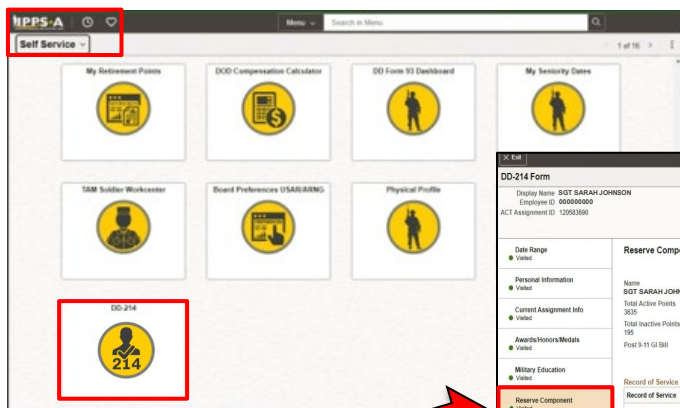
IPPS-A

Menu
Search in Menu

Self Service

1 of 16

My Retirement Points

DOD Compensation Calculator

DD Form 93 Dashboard

My Seniority Dates

TAM Soldier Workcenter

Board Preferences USAR/ARNG

Physical Profile

DD-214

214

Exit

DD-214 Form

Display Name SGT SARAH JOHNSON
Employee ID 000000000
ACT Assignment ID 120583690

Date Range
Visited

Personal Information
Visited

Current Assignment Info
Visited

Awards/Honors/Medals
Visited

Military Education
Visited

Reserve Component
Visited

Reserve Compo

Name
SGT SARAH JOHN

Total Active Points
3635

Total Inactive Points
195

Post 9-11 GI Bill

Record of Service

Record of Service